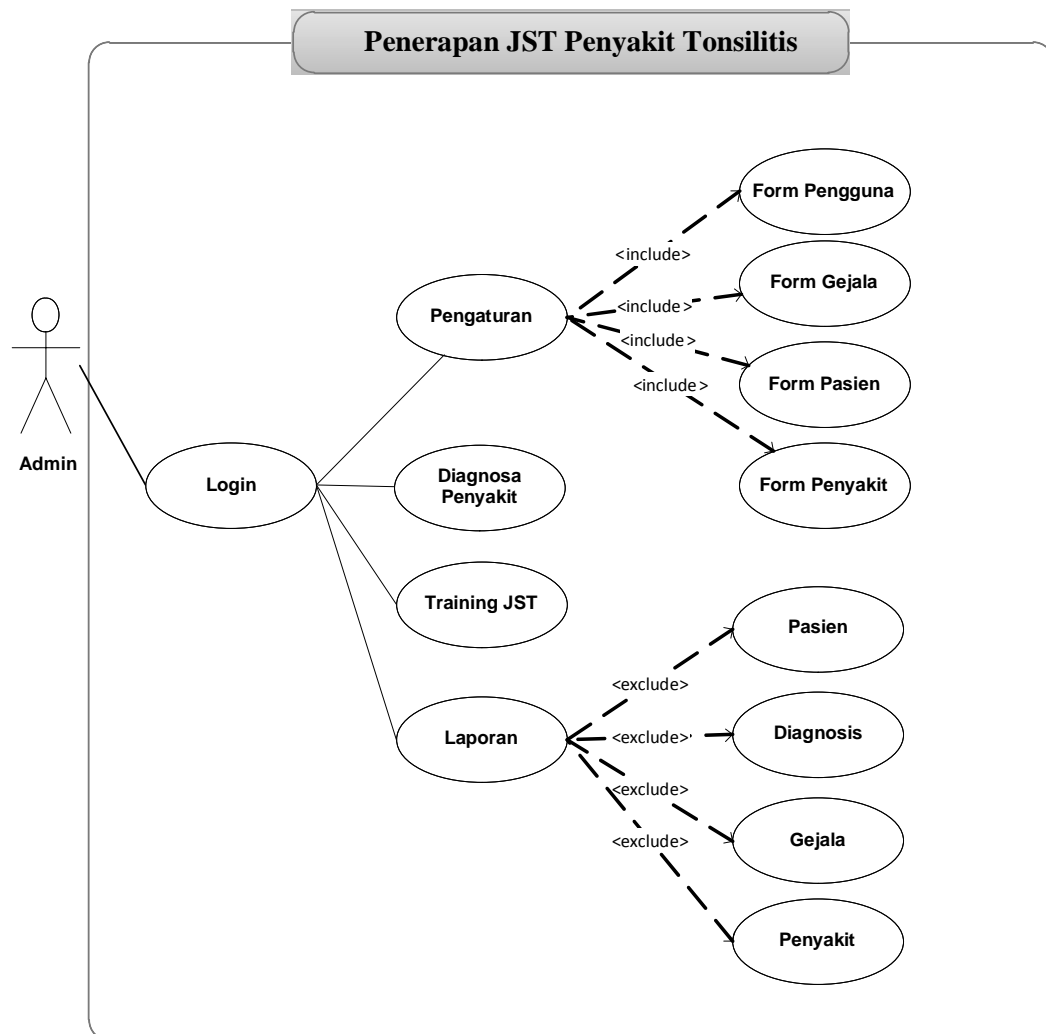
Penerapan JST Penyakit Tonsilitis

Admin

Login

Pengaturan

Diagnosa Penyakit

Training JST

Laporan

<include>

<include>

<include>

<include>

Form Pengguna

Form Gejala

Form Pasien

Form Penyakit

<exclude>

<exclude>

<exclude>

<exclude>

Pasien

Diagnosis

Gejala

Penyakit